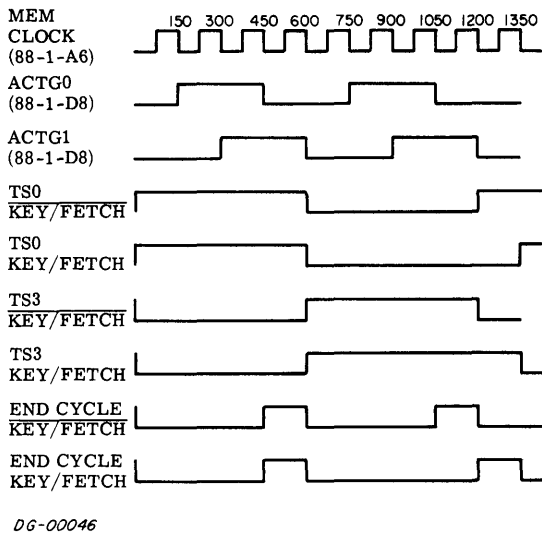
MEM CLOCK (88-1-A6)

150 300 450 600 750 900 1050 1200 1350

ACTG0 (88-1-D8)

ACTG1 (88-1-D8)

TS0 $\overline{\text{KEY/FETCH}}$

TS0 KEY/FETCH

TS3 $\overline{\text{KEY/FETCH}}$

TS3 KEY/FETCH

END CYCLE $\overline{\text{KEY/FETCH}}$

END CYCLE KEY/FETCH

DG-00046